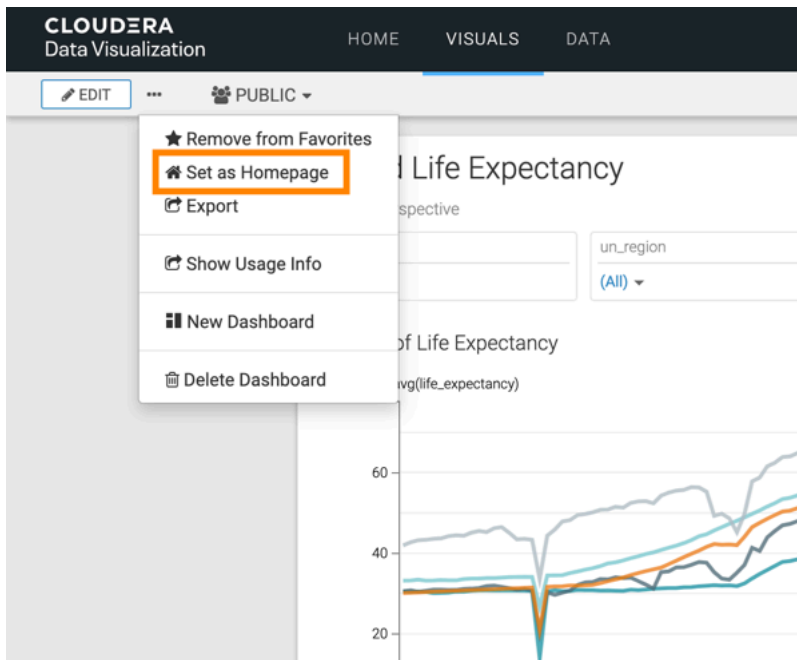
CLOUDERA
Data Visualization

HOME VISUALS DATA

EDIT ••• PUBLIC

Remove from Favorites
Set as Homepage
Export

Show Usage Info

New Dashboard

Delete Dashboard

d Life Expectancy

spective

un_region

(All)

of Life Expectancy

avg(life_expectancy)

60

40

20